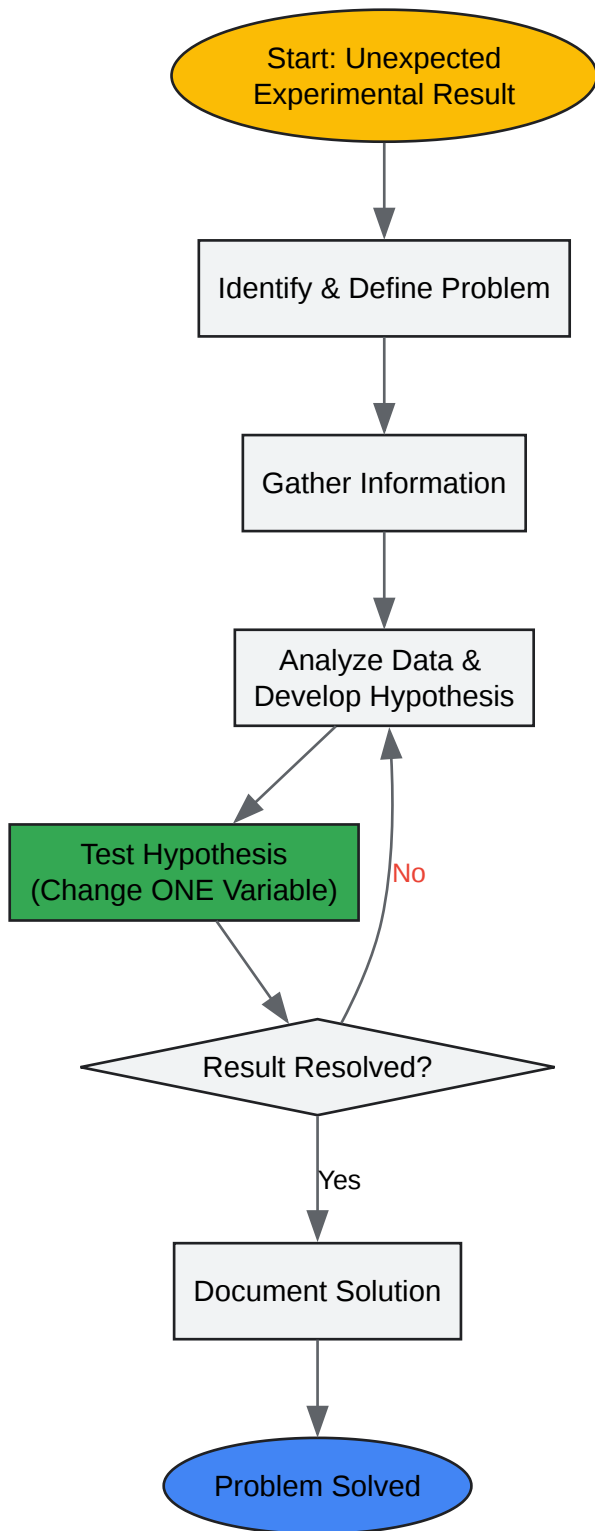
Start: Unexpected Experimental Result

Identify & Define Problem

Gather Information

Analyze Data & Develop Hypothesis

Test Hypothesis (Change ONE Variable)

No

Result Resolved?

Yes

Document Solution

Problem Solved